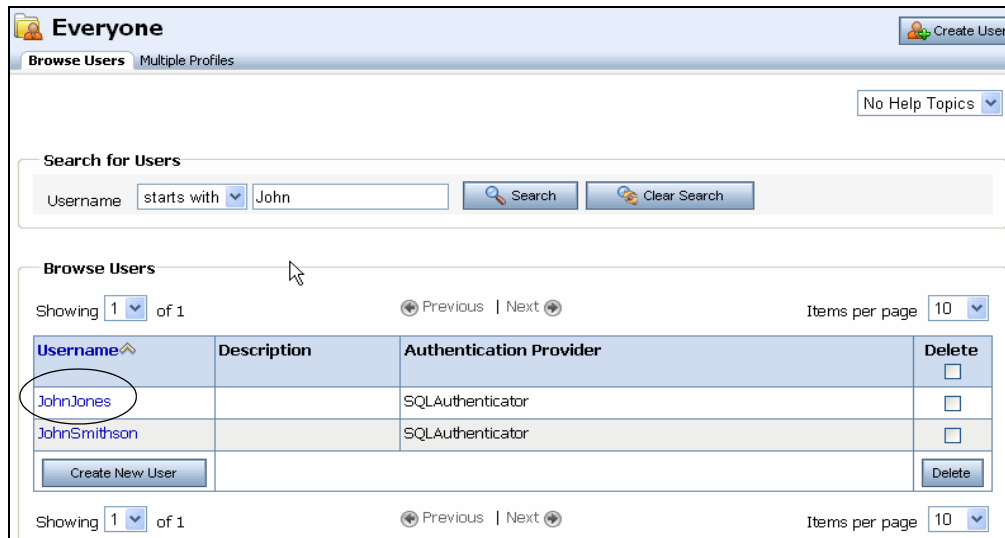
Everyone

Create User

Browse Users | Multiple Profiles

No Help Topics

Search for Users

Username | starts with | John | Search | Clear Search

Browse Users

Showing 1 of 1

Previous | Next

Items per page 10

| Username | Description | Authentication Provider | Delete |
|---|---|---|---|
| JohnJones | | SQLAuthenticator | |
| JohnSmithson | | SQLAuthenticator | |
| Create New User | | | Delete |

Showing 1 of 1

Previous | Next

Items per page 10